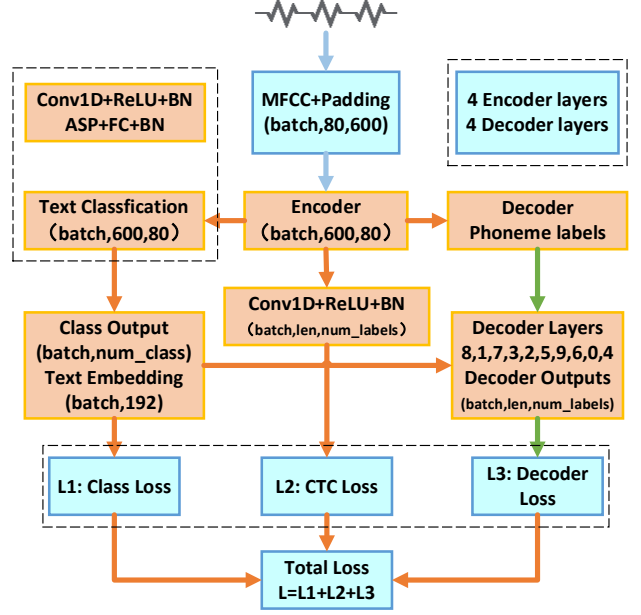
Conv1D+ReLU+BN
ASP+FC+BN

MFCC+Padding
(batch,80,600)

4 Encoder layers
4 Decoder layers

Text Classfication
(batch,600,80)

Encoder
(batch,600,80)

Decoder
Phoneme labels

Conv1D+ReLU+BN
(batch,len,num_labels)

Class Output
(batch,num_class)
Text Embedding
(batch,192)

Decoder Layers
8,1,7,3,2,5,9,6,0,4
Decoder Outputs
(batch,len,num_labels)

L1: Class Loss

L2: CTC Loss

L3: Decoder Loss

Total Loss
L=L1+L2+L3